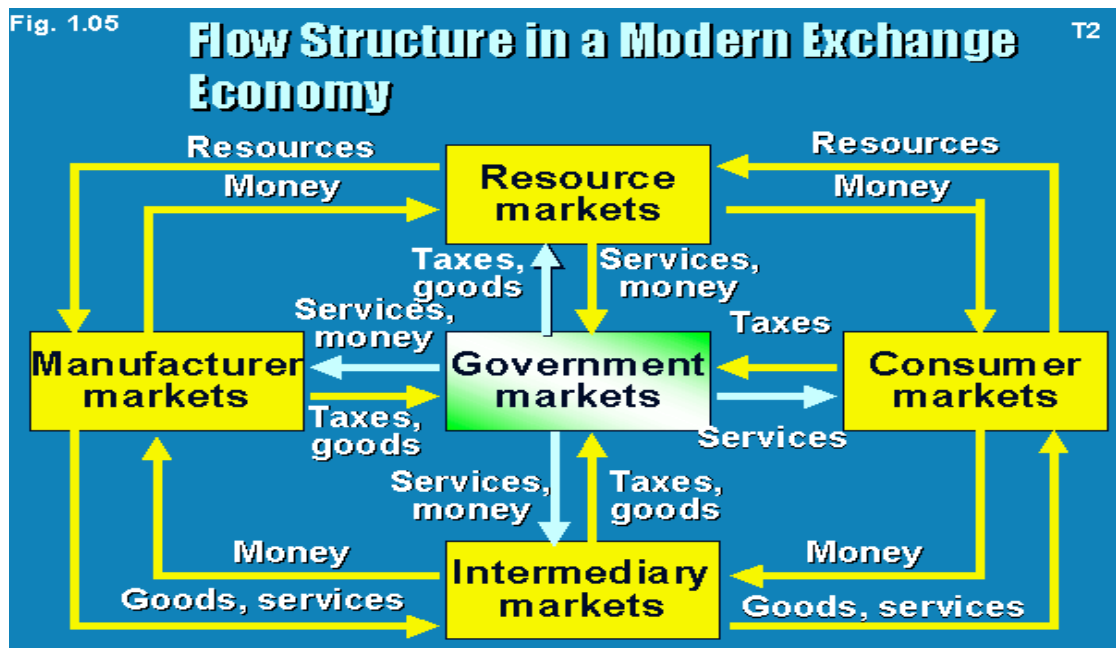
Fig. 1.05

T2

Flow Structure in a Modern Exchange Economy

Resources

Money

Resource markets

Resources

Money

Taxes, goods

Services, money

Services, money

Taxes

Manufacturer markets

Government markets

Consumer markets

Taxes, goods

Services

Services, money

Taxes, goods

Money

Money

Intermediary markets

Goods, services

Goods, services